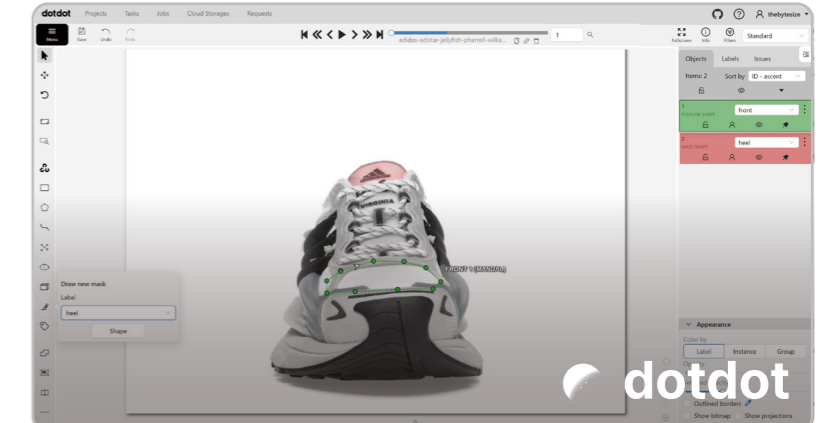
dotdot Projects Tasks Jobs Cloud Storages Requests

thebytesize

Menu Save Undo Redo

adidas-adistar-jellyfish-pharrell-willia...

1

Fullscreen Info Filters Standard

Objects Labels Issues

Items: 2 Sort by ID - ascent

1 POLYLINE SHAPE front

2 MASK SHAPE heel

VIRGINIA

FRONT 1 (MANUAL)

Draw new mask

Label

heel

Shape

Appearance

Color by

Label Instance Group

Outlined borders

Show bitmap Show projections

dotdot